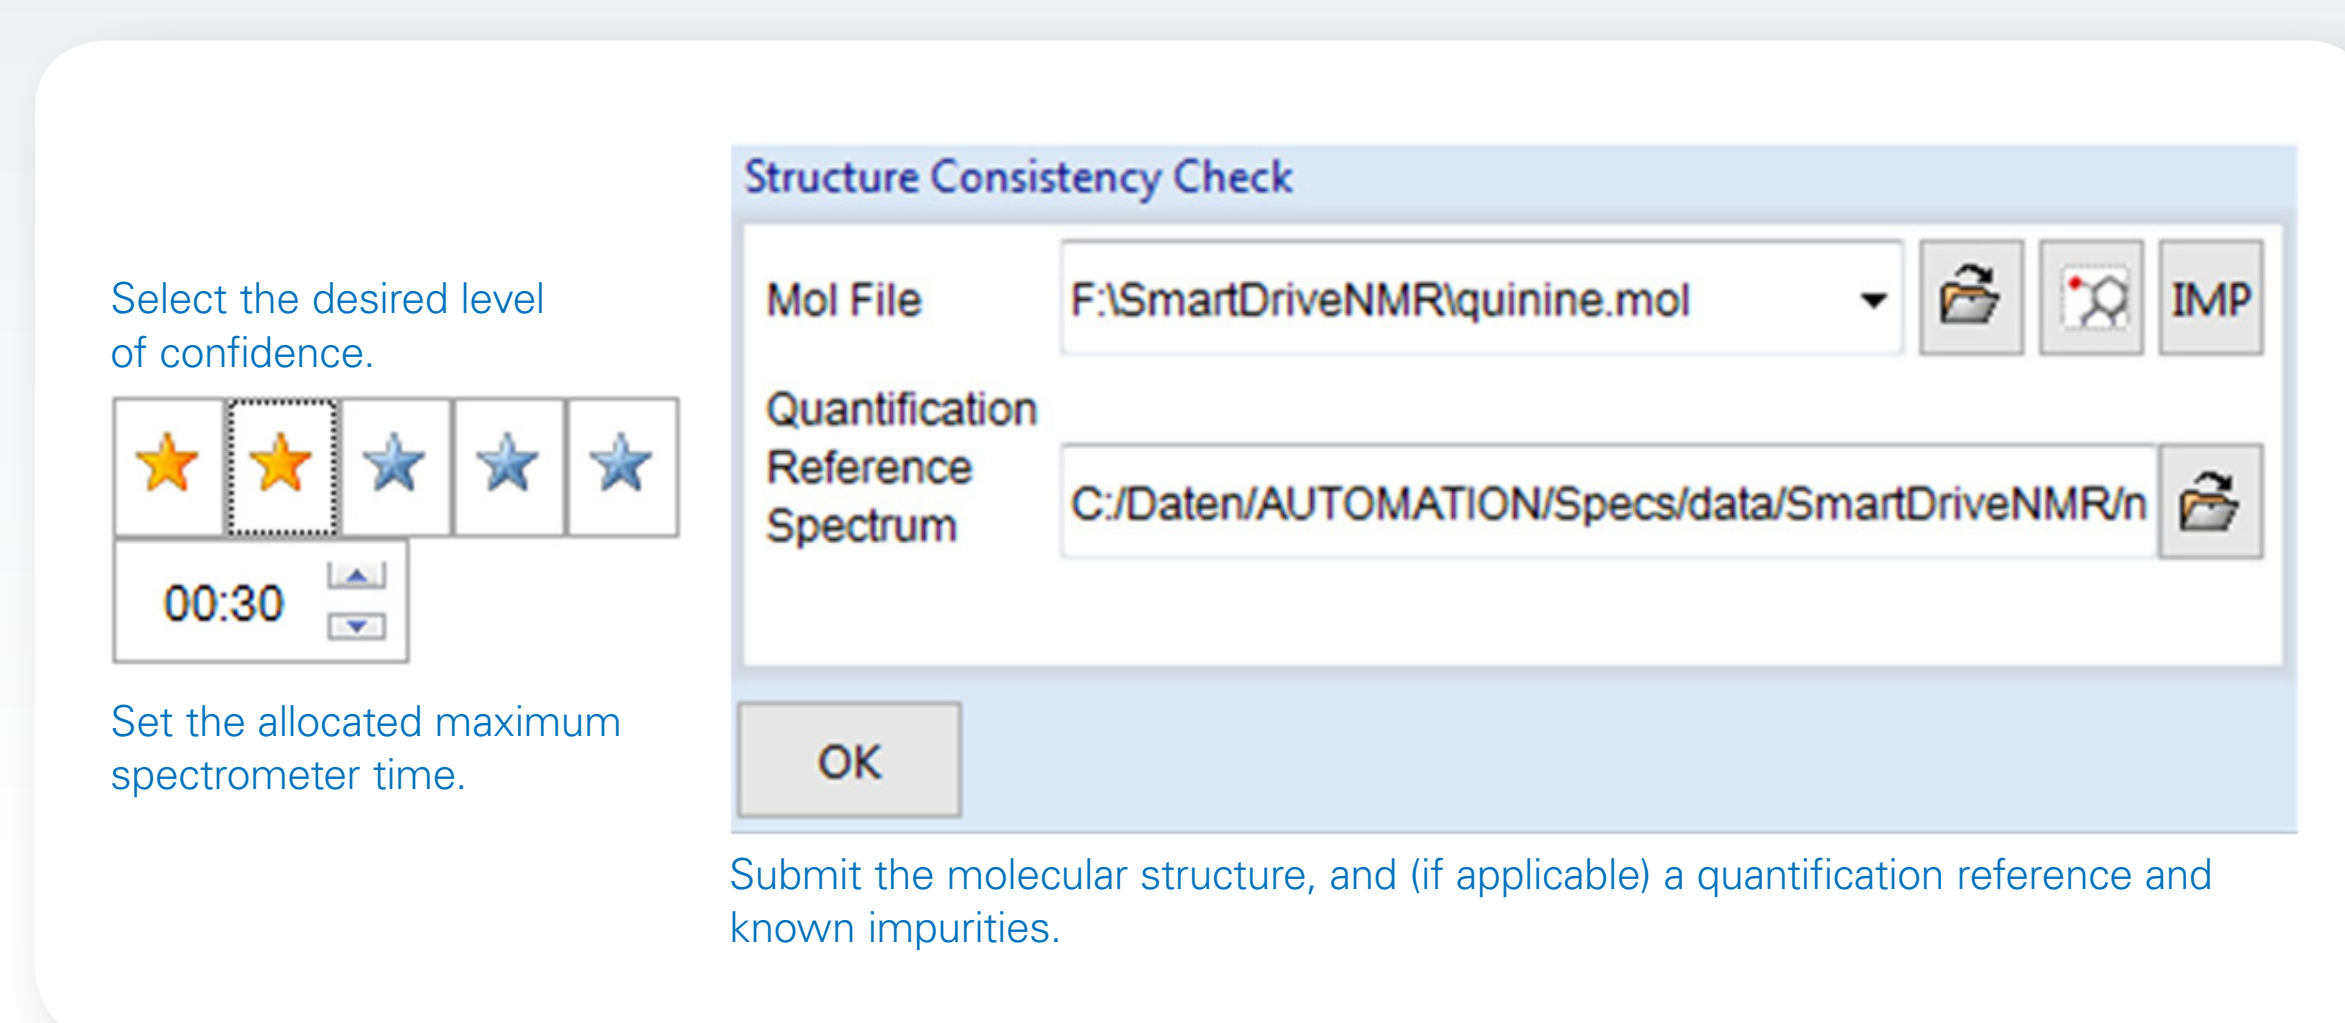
Select the desired level of confidence.

00:30

Set the allocated maximum spectrometer time.

Structure Consistency Check

Mol File

F:\SmartDriveNMR\quinine.mol

IMP

Quantification Reference Spectrum

C:/Daten/AUTOMATION/Specs/data/SmartDriveNMR/n

OK

Submit the molecular structure, and (if applicable) a quantification reference and known impurities.